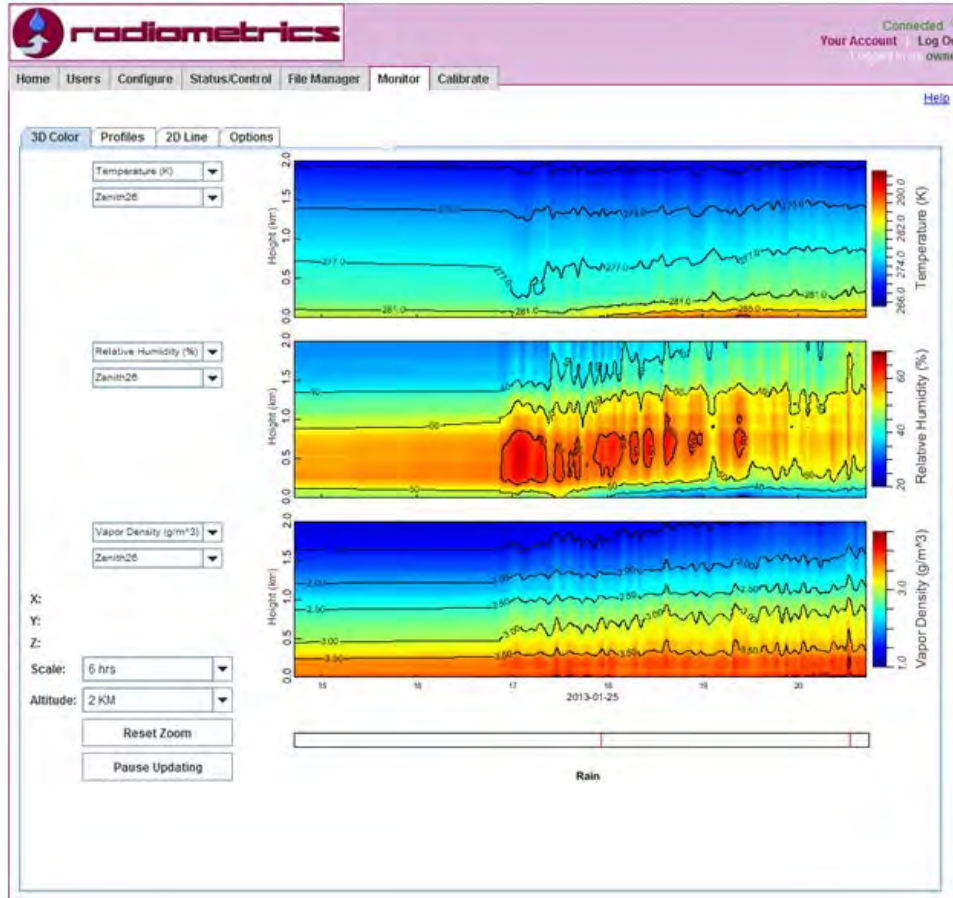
radiometrics

Connected
Your Account | Log O
Logged in as owne

Home | Users | Configure | Status/Control | File Manager | Monitor | Calibrate

Help

3D Color | Profiles | 2D Line | Options

Temperature (K)
Zenith26

Relative Humidity (%)
Zenith26

Vapor Density (g/m^3)
Zenith26

X:
Y:
Z:
Scale: 6 hrs
Altitude: 2 KM
Reset Zoom
Pause Updating

Height (km)
2.0
1.5
1.0
0.5
0.0
273.0
277.0
281.0
285.0
Temperature (K)
266.0 274.0 282.0 290.0

Height (km)
2.0
1.5
1.0
0.5
0.0
70
60
50
40
Relative Humidity (%)
20 40 60

Height (km)
2.0
1.5
1.0
0.5
0.0
2.00
2.50
3.00
3.50
Vapor Density (g/m^3)
1.0 3.0

15 16 17 18 19 20
2013-01-25

Rain